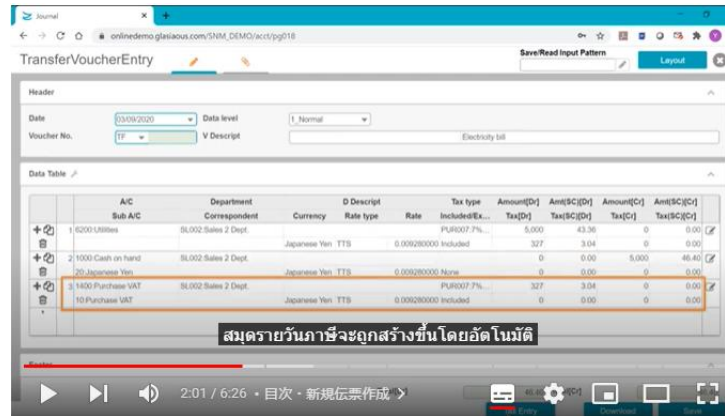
Journal
onlinedemo.glasiaous.com/SNM_DEMO/acct/pg018
TransferVoucherEntry
Save/Read Input Pattern
Layout
Header
Date 03/09/2020
Data level 1_Normal
Voucher No. TF
V Descript Electricity bill
Data Table

| | A/C | Department | | D Descript | | Tax type | Amount[Dr] | Amt(SC)[Dr] | Amount[Cr] | Amt(SC)[Cr] |
|---|---|---|---|---|---|---|---|---|---|---|
| | Sub A/C | Correspondent | Currency | Rate type | Rate | Included/Ex... | Tax[Dr] | Tax(SC)[Dr] | Tax[Cr] | Tax(SC)[Cr] |
| 1 | 6200:Utilities | SL002:Sales 2 Dept. | | | | PUR007:7%... | 5,000 | 43.36 | 0 | 0.00 |
| | | | Japanese Yen | TTS | 0.009280000 | Included | 327 | 3.04 | 0 | 0.00 |
| 2 | 1000:Cash on hand | SL002:Sales 2 Dept. | | | | | 0 | 0.00 | 5,000 | 46.40 |
| | 20:Japanese Yen | | Japanese Yen | TTS | 0.009280000 | None | 0 | 0.00 | 0 | 0.00 |
| 3 | 1400:Purchase VAT | SL002:Sales 2 Dept. | | | | PUR007:7%... | 327 | 3.04 | 0 | 0.00 |
| | 10:Purchase VAT | | Japanese Yen | TTS | 0.009280000 | Included | 0 | 0.00 | 0 | 0.00 |

สมุดรายวันภาษีจะถูกสร้างขึ้นโดยอัตโนมัติ
2:01 / 6:26 • 目次・新規伝票作成 ›
Entry Download Save